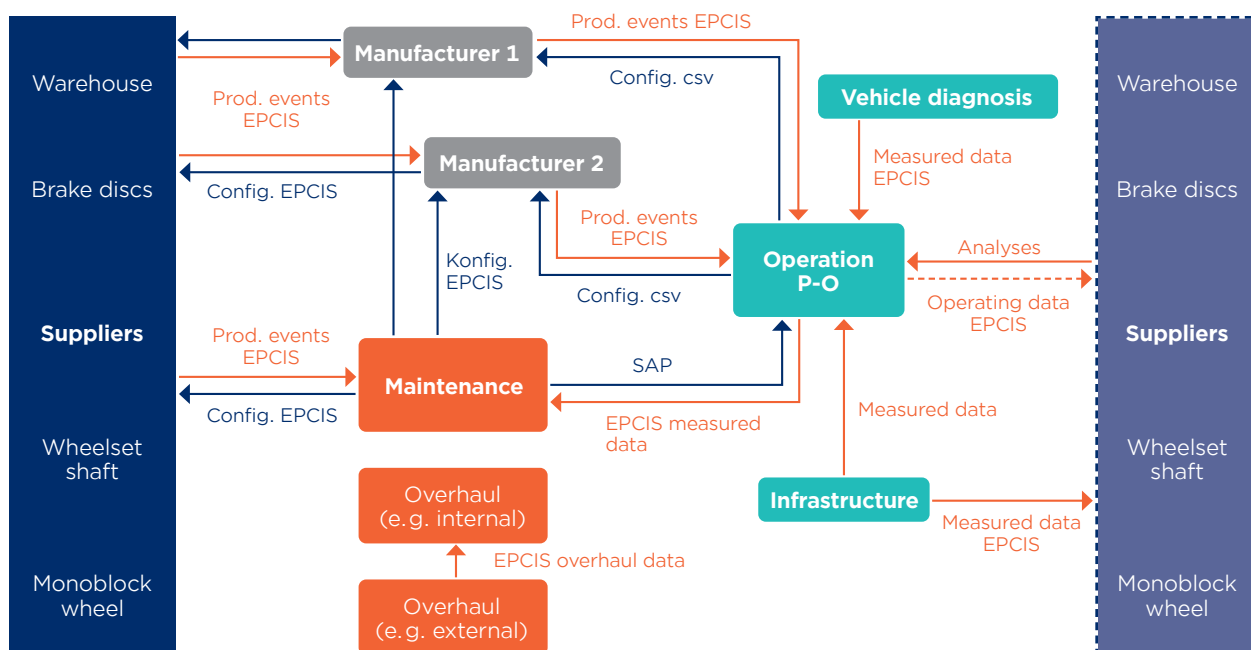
Warehouse

Brake discs

Suppliers

Wheelset shaft

Monoblock wheel

Manufacturer 1

Prod. events EPCIS

Config. csv

Prod. events EPCIS

Manufacturer 2

Config. EPCIS

Vehicle diagnosis

Measured data EPCIS

Prod. events EPCIS

Konfig. EPCIS

Config. csv

Operation P-O

Analyses

Operating data EPCIS

Prod. events EPCIS

Maintenance

SAP

Config. EPCIS

EPCIS measured data

Measured data

Infrastructure

Measured data EPCIS

Overhaul (e.g. internal)

EPCIS overhaul data

Overhaul (e.g. external)

Warehouse

Brake discs

Suppliers

Wheelset shaft

Monoblock wheel